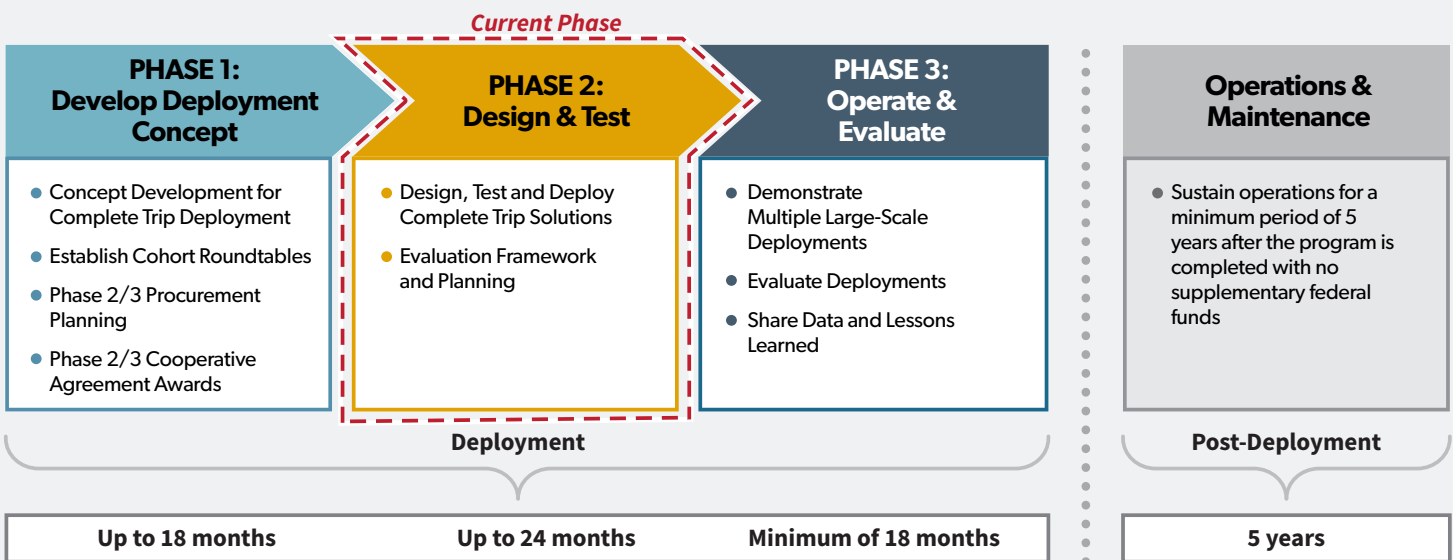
Current Phase

PHASE 1: Develop Deployment Concept

- Concept Development for Complete Trip Deployment
- Establish Cohort Roundtables
- Phase 2/3 Procurement Planning
- Phase 2/3 Cooperative Agreement Awards

PHASE 2: Design & Test

- Design, Test and Deploy Complete Trip Solutions
- Evaluation Framework and Planning

PHASE 3: Operate & Evaluate

- Demonstrate Multiple Large-Scale Deployments
- Evaluate Deployments
- Share Data and Lessons Learned

Operations & Maintenance

- Sustain operations for a minimum period of 5 years after the program is completed with no supplementary federal funds

Deployment

Post-Deployment

Up to 18 months

Up to 24 months

Minimum of 18 months

5 years